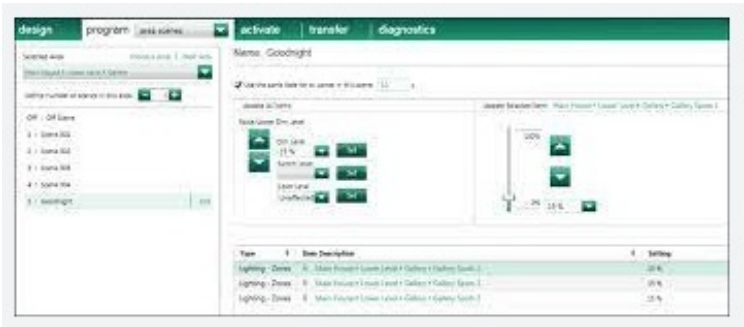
design | program | area scenes | activate | transfer | diagnostics

Selected Area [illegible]

Main House > Lower Level > Gallery

Setting number of scenes in this area: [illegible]

Off - Off Scene

1 - Scene 001

2 - Scene 002

3 - Scene 003

4 - Scene 004

5 - Goodnight

Name: Goodnight

Use the same fade for all zones in this scene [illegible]

Update all items

Raise/Lower Dim Level

Dim Level 15 %

Switch Level

Level Level Unaffected

Set

Set

Set

Update Selected Item: Main House > Lower Level > Gallery > Gallery Spots 1

100%

0%

15 %

| Type | Item Description | Setting |
|---|---|---|
| Lighting - Zones | Main House > Lower Level > Gallery > Gallery Spots 1 | 15 % |
| Lighting - Zones | Main House > Lower Level > Gallery > Gallery Spots 2 | 15 % |
| Lighting - Zones | Main House > Lower Level > Gallery > Gallery Spots 3 | 15 % |